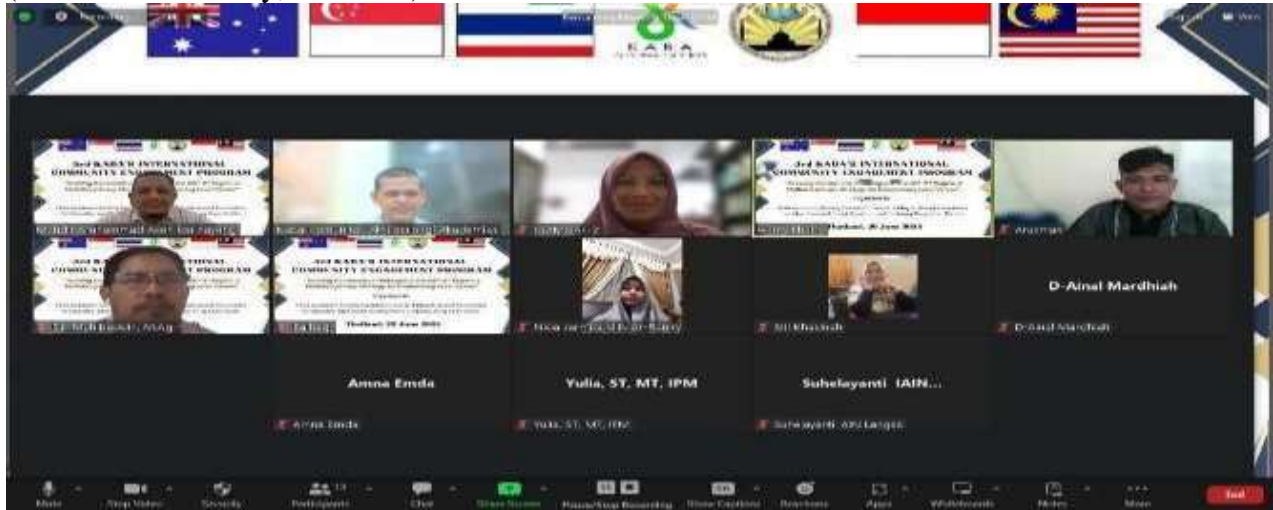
KABA

3rd KABA'S INTERNATIONAL COMMUNITY ENGAGEMENT PROGRAM

3rd KABA'S INTERNATIONAL COMMUNITY ENGAGEMENT PROGRAM

Kamis, 20 Juni 2024

Anshar

3rd KABA'S INTERNATIONAL COMMUNITY ENGAGEMENT PROGRAM

3rd KABA'S INTERNATIONAL COMMUNITY ENGAGEMENT PROGRAM

Kamis, 20 Juni 2024

Dr. Muhibuddin, M.Ag

D-Ainal Mardhiah

Siti Khadijah

D-Ainal Mardhiah

Amna Emda

Yulia, ST, MT, IPM

Suhelayanti IAIN...

Amna Emda

Yulia, ST, MT, IPM

Suhelayanti IAIN Langsa

Mute

Stop Video

Security

Participants

Chat

Share Screen

Pause/Stop Recording

Show Captions

Reactions

Apps

Whiteboards

Notes

More

End